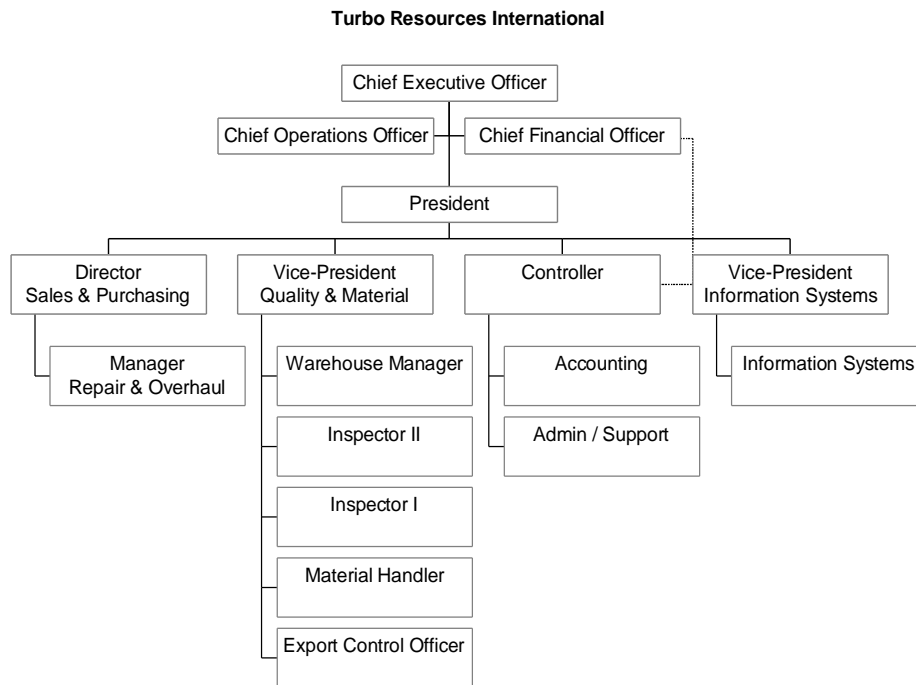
Turbo Resources International

Chief Executive Officer

Chief Operations Officer

Chief Financial Officer

President

Director
Sales & Purchasing

Manager
Repair & Overhaul

Vice-President
Quality & Material

Warehouse Manager

Inspector II

Inspector I

Material Handler

Export Control Officer

Controller

Accounting

Admin / Support

Vice-President
Information Systems

Information Systems